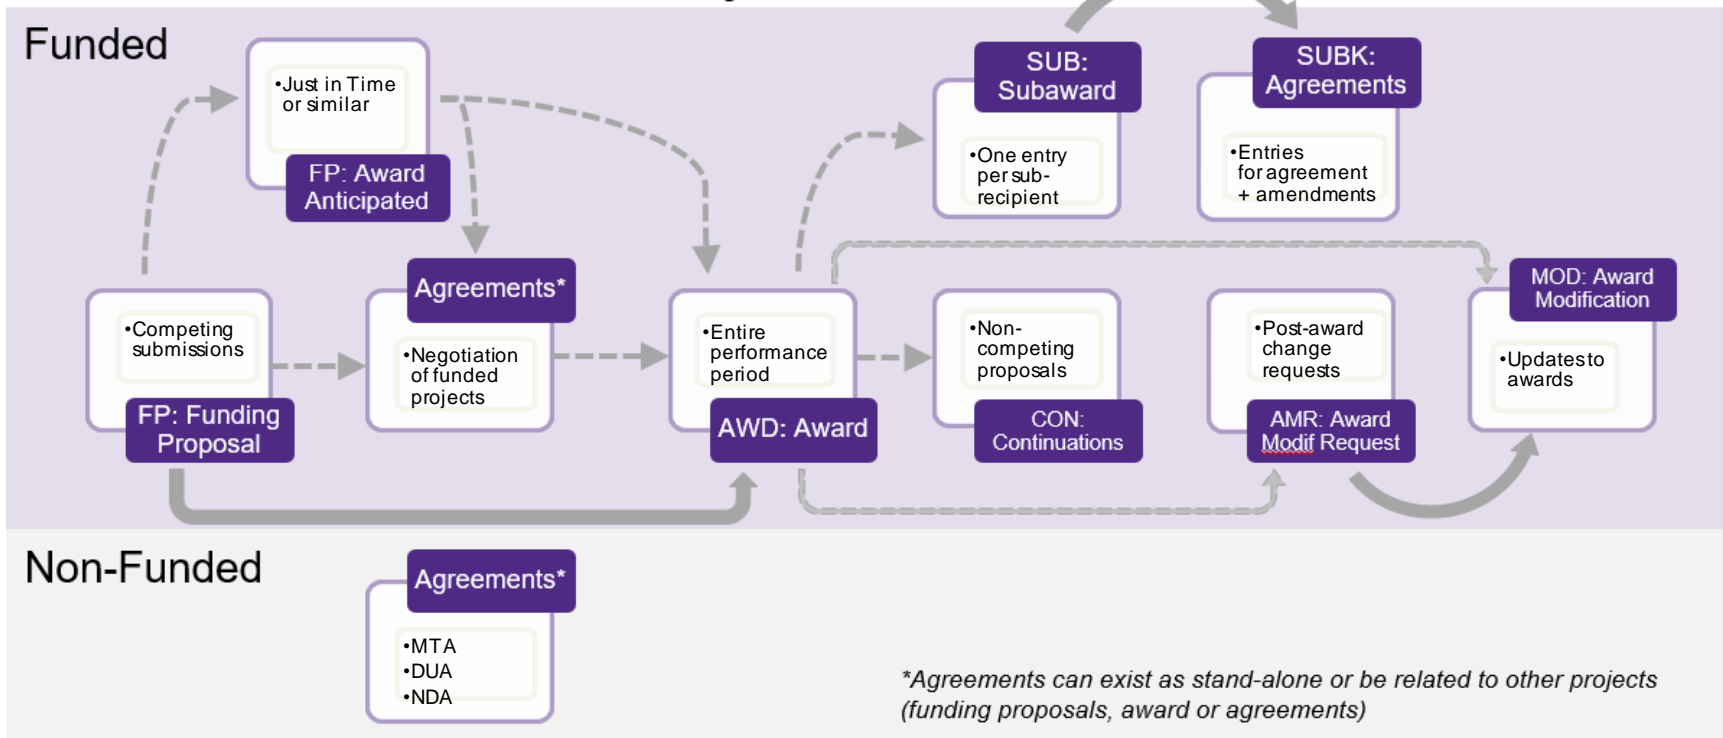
Funded

•Just in Time or similar

FP: Award Anticipated

SUB: Subaward

•One entry per sub-recipient

SUBK: Agreements

•Entries for agreement + amendments

•Competing submissions

FP: Funding Proposal

Agreements*

•Negotiation of funded projects

•Entire performance period

AWD: Award

•Non-competing proposals

CON: Continuations

•Post-award change requests

AMR: Award Modif Request

MOD: Award Modification

•Updates to awards

Non-Funded

Agreements*

•MTA
•DUA
•NDA

*Agreements can exist as stand-alone or be related to other projects (funding proposals, award or agreements)